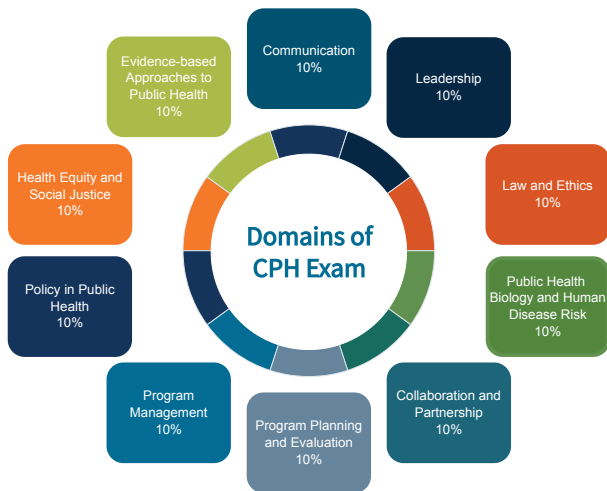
Domains of CPH Exam

Communication
10%

Leadership
10%

Law and Ethics
10%

Public Health Biology and Human Disease Risk
10%

Collaboration and Partnership
10%

Program Planning and Evaluation
10%

Program Management
10%

Policy in Public Health
10%

Health Equity and Social Justice
10%

Evidence-based Approaches to Public Health
10%